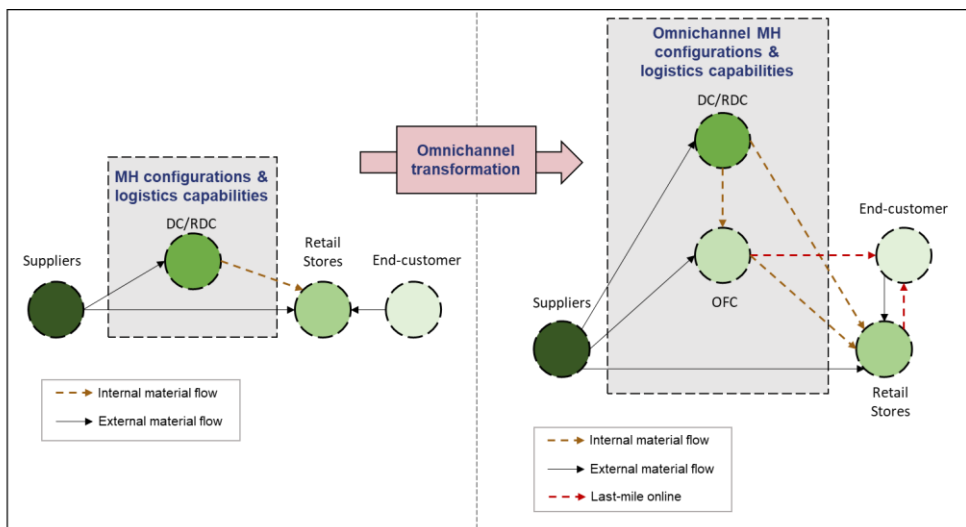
MH configurations & logistics capabilities

DC/RDC

Suppliers

Retail Stores

End-customer

Internal material flow

External material flow

Omnichannel transformation

Omnichannel MH configurations & logistics capabilities

DC/RDC

End-customer

OFC

Suppliers

Retail Stores

Internal material flow

External material flow

Last-mile online